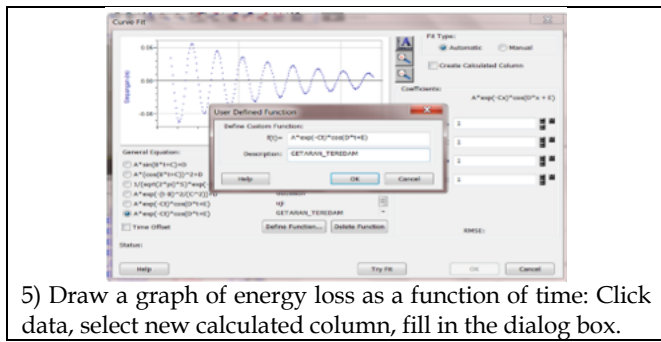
Curve Fit

0.10
0.00
-0.10

Fit Type:
Automatic
Manual
Create Calculated Column
Coefficients:
A*exp(-Cx)*cos(D*x + E)

User Defined Function
Define Custom Function:
f(t)= A*exp(-Ct)*cos(D*t+E)
Description: GETARAN_TEREDAM
Help
OK
Cancel

General Equation:
A*sin(B*t+C)+D
A*(cos(B*t+C))^2+B
1/(exp(C*(t-E)*5)*exp(
A*exp(-(t-B)^2/(C^2))+D
A*exp(-Ct)*cos(D*t+E)
A*exp(-Ct)*cos(D*t+E)
GETARAN_TEREDAM
Time Offset
Define Function...
Delete Function
RMSE:
Status:
Help
Try Fit
OK
Cancel

5) Draw a graph of energy loss as a function of time: Click data, select new calculated column, fill in the dialog box.